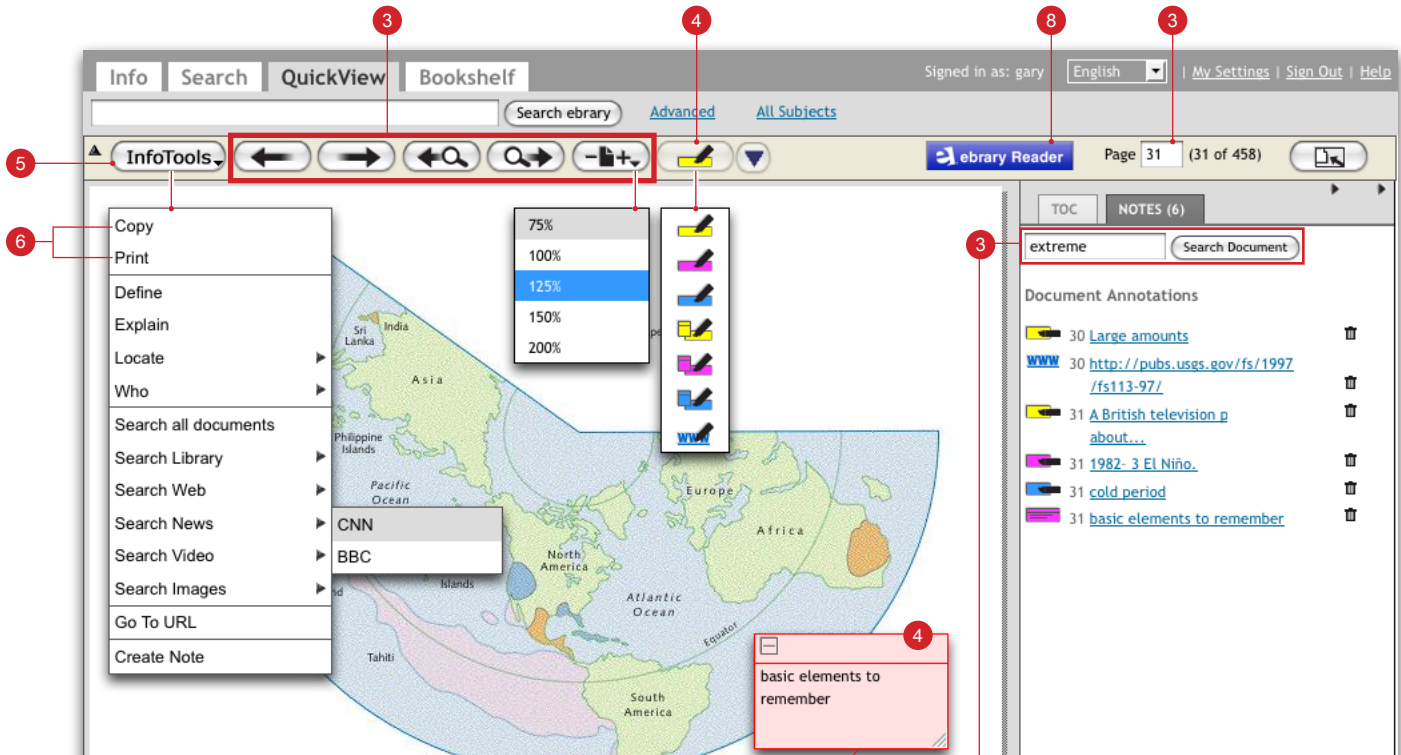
3
4
8
3

Info Search QuickView Bookshelf

Signed in as: gary English | My Settings | Sign Out | Help

Search ebrary Advanced All Subjects

5
InfoTools
ebrary Reader
Page 31 (31 of 458)

TOC NOTES (6)

6
Copy
Print
Define
Explain
Locate
Who
Search all documents
Search Library
Search Web
Search News
Search Video
Search Images
Go To URL
Create Note

CNN
BBC

75%
100%
125%
150%
200%

WWW

3
extreme Search Document

Document Annotations

30 Large amounts
WWW 30 http://pubs.usgs.gov/fs/1997/fs113-97/
31 A British television p about...
31 1982- 3 El Niño.
31 cold period
31 basic elements to remember

Sri Lanka
India
Asia
Philippine Islands
Pacific Ocean
Europe
Africa
North America
Atlantic Ocean
Islands
nd
Equator
Tahiti
South America

4
basic elements to remember